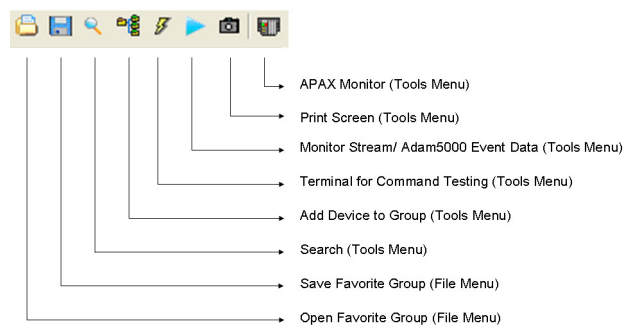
APAX Monitor (Tools Menu)

Print Screen (Tools Menu)

Monitor Stream/ Adam5000 Event Data (Tools Menu)

Terminal for Command Testing (Tools Menu)

Add Device to Group (Tools Menu)

Search (Tools Menu)

Save Favorite Group (File Menu)

Open Favorite Group (File Menu)